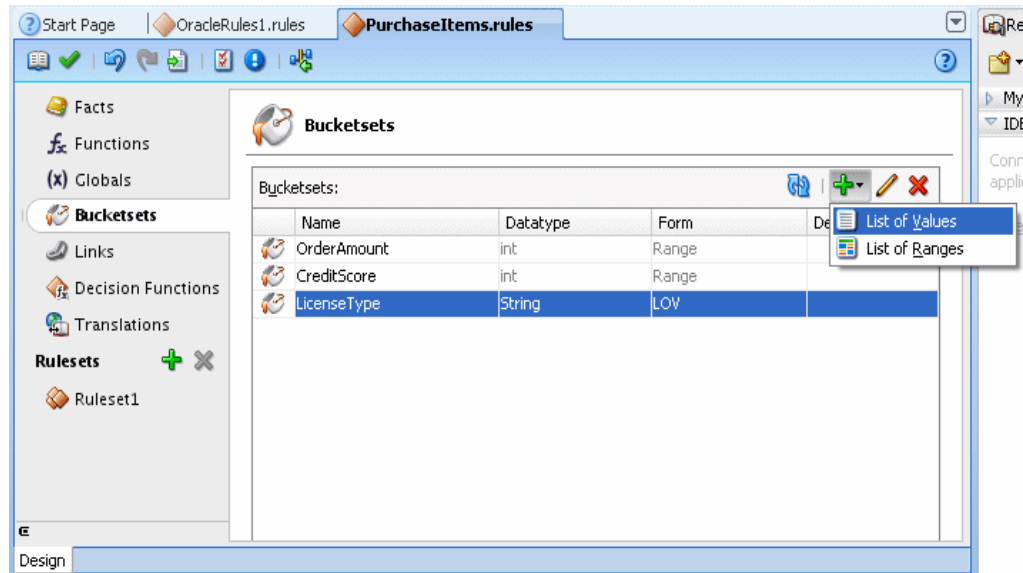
Start Page | OracleRules1.rules | PurchaseItems.rules

Re
My
IDE
Conn
appli

Facts
Functions
(x) Globals
Bucketsets
Links
Decision Functions
Translations
Rulesets
Ruleset1

Bucketsets

Bucketsets:

List of Values
List of Ranges

| Name | Datatype | Form | De |
|---|---|---|---|
| OrderAmount | int | Range | |
| CreditScore | int | Range | |
| LicenseType | String | LOV | |

Design